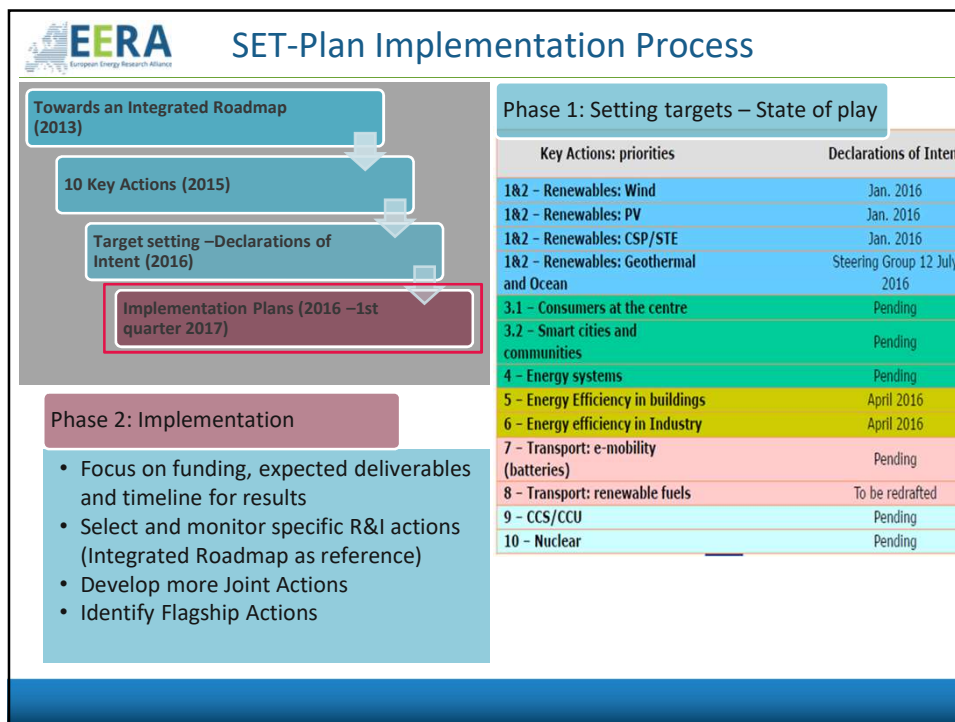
EERA
European Energy Research Alliance

SET-Plan Implementation Process

Towards an Integrated Roadmap (2013)

10 Key Actions (2015)

Target setting –Declarations of Intent (2016)

Implementation Plans (2016 –1st quarter 2017)

Phase 1: Setting targets – State of play

| Key Actions: priorities | Declarations of Inter |
|---|---|
| 1&2 – Renewables: Wind | Jan. 2016 |
| 1&2 – Renewables: PV | Jan. 2016 |
| 1&2 – Renewables: CSP/STE | Jan. 2016 |
| 1&2 – Renewables: Geothermal and Ocean | Steering Group 12 July 2016 |
| 3.1 – Consumers at the centre | Pending |
| 3.2 – Smart cities and communities | Pending |
| 4 – Energy systems | Pending |
| 5 – Energy Efficiency in buildings | April 2016 |
| 6 – Energy efficiency in Industry | April 2016 |
| 7 – Transport: e-mobility (batteries) | Pending |
| 8 – Transport: renewable fuels | To be redrafted |
| 9 – CCS/CCU | Pending |
| 10 – Nuclear | Pending |

Phase 2: Implementation

• Focus on funding, expected deliverables and timeline for results
• Select and monitor specific R&I actions (Integrated Roadmap as reference)
• Develop more Joint Actions
• Identify Flagship Actions